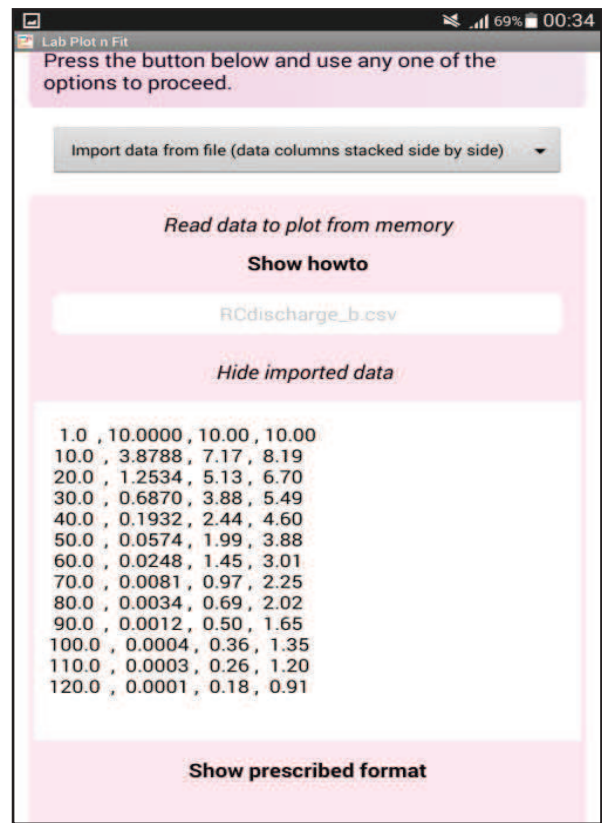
69% 00:34
Lab Plot n Fit
Press the button below and use any one of the options to proceed.

Import data from file (data columns stacked side by side)

Read data to plot from memory

Show howto

RCdischarge_b.csv

Hide imported data

1.0 , 10.0000 , 10.00 , 10.00
10.0 , 3.8788 , 7.17 , 8.19
20.0 , 1.2534 , 5.13 , 6.70
30.0 , 0.6870 , 3.88 , 5.49
40.0 , 0.1932 , 2.44 , 4.60
50.0 , 0.0574 , 1.99 , 3.88
60.0 , 0.0248 , 1.45 , 3.01
70.0 , 0.0081 , 0.97 , 2.25
80.0 , 0.0034 , 0.69 , 2.02
90.0 , 0.0012 , 0.50 , 1.65
100.0 , 0.0004 , 0.36 , 1.35
110.0 , 0.0003 , 0.26 , 1.20
120.0 , 0.0001 , 0.18 , 0.91

Show prescribed format